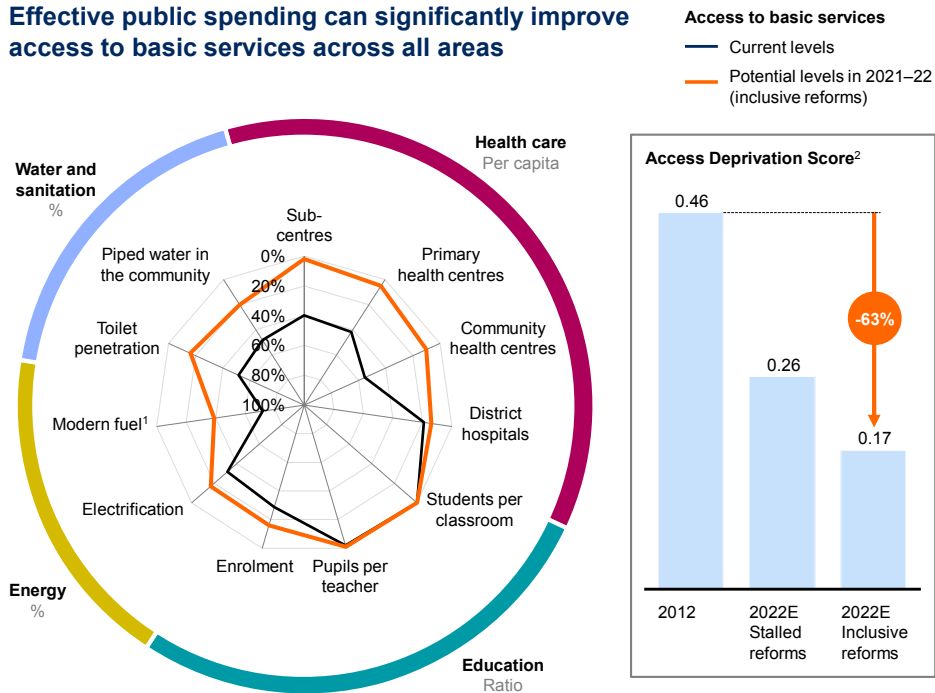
Effective public spending can significantly improve access to basic services across all areas

Access to basic services
Current levels
Potential levels in 2021–22 (inclusive reforms)

Health care
Per capita

Water and sanitation
%

Sub-centres
Primary health centres
Community health centres
District hospitals
Students per classroom
Pupils per teacher
Enrolment
Electrification
Modern fuel$^1$
Toilet penetration
Piped water in the community

0%
20%
40%
60%
80%
100%

Energy
%

Education
Ratio

Access Deprivation Score$^2$

0.46
-63%
0.26
0.17

2012
2022E Stalled reforms
2022E Inclusive reforms